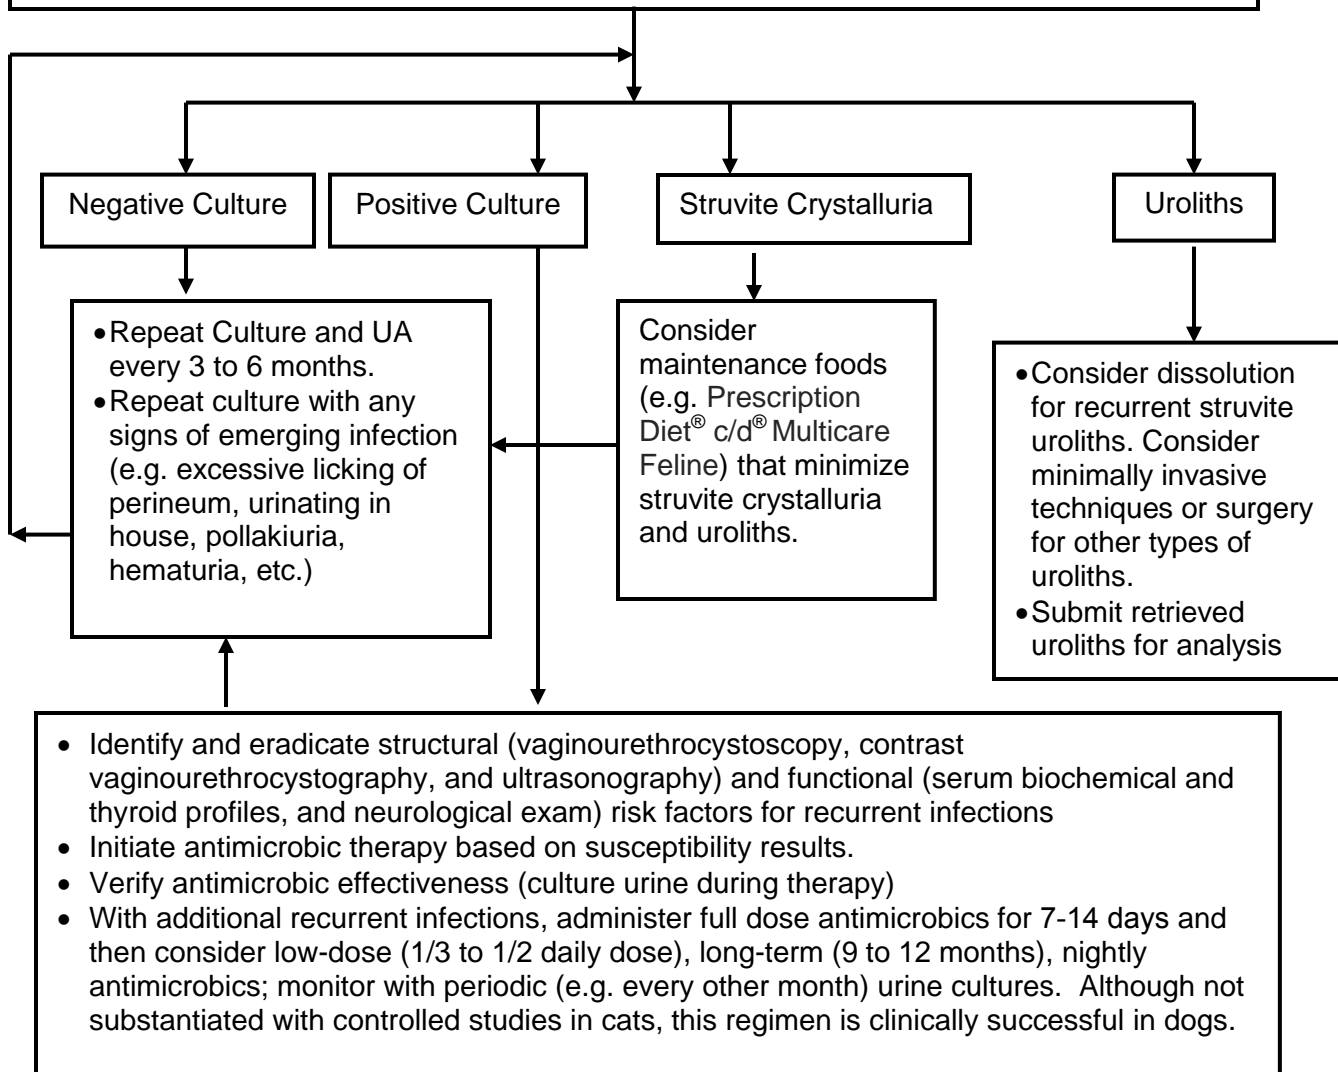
Negative Culture

Positive Culture

Struvite Crystalluria

Uroliths

- Repeat Culture and UA every 3 to 6 months.
- Repeat culture with any signs of emerging infection (e.g. excessive licking of perineum, urinating in house, pollakiuria, hematuria, etc.)

Consider maintenance foods (e.g. Prescription Diet® c/d® Multicare Feline) that minimize struvite crystalluria and uroliths.

- Consider dissolution for recurrent struvite uroliths. Consider minimally invasive techniques or surgery for other types of uroliths.
- Submit retrieved uroliths for analysis

- Identify and eradicate structural (vaginourethrocystoscopy, contrast vaginourethrocystography, and ultrasonography) and functional (serum biochemical and thyroid profiles, and neurological exam) risk factors for recurrent infections
- Initiate antimicrobic therapy based on susceptibility results.
- Verify antimicrobic effectiveness (culture urine during therapy)
- With additional recurrent infections, administer full dose antimicrobics for 7-14 days and then consider low-dose (1/3 to 1/2 daily dose), long-term (9 to 12 months), nightly antimicrobics; monitor with periodic (e.g. every other month) urine cultures. Although not substantiated with controlled studies in cats, this regimen is clinically successful in dogs.